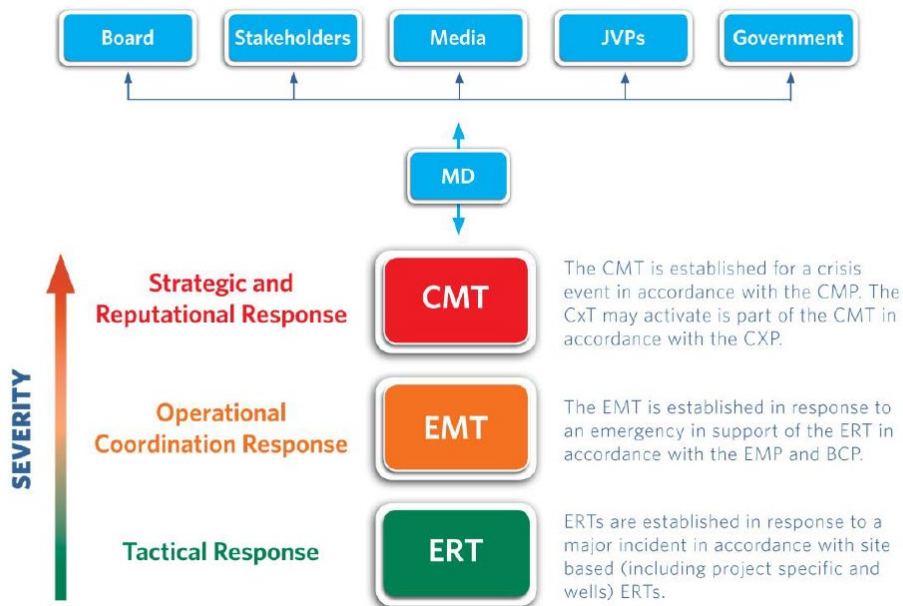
Board
Stakeholders
Media
JVPs
Government

MD

SEVERITY

Strategic and Reputational Response
CMT
The CMT is established for a crisis event in accordance with the CMP. The CxT may activate is part of the CMT in accordance with the CXP.

Operational Coordination Response
EMT
The EMT is established in response to an emergency in support of the ERT in accordance with the EMP and BCP.

Tactical Response
ERT
ERTs are established in response to a major incident in accordance with site based (including project specific and wells) ERTs.